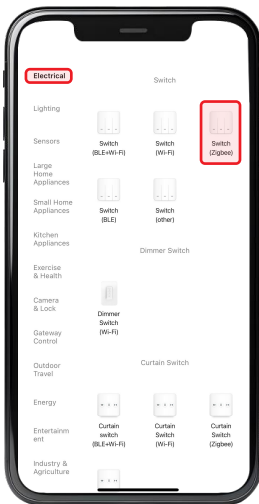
Electrical

Lighting

Sensors

Large Home Appliances

Small Home Appliances

Kitchen Appliances

Exercise & Health

Camera & Lock

Gateway Control

Outdoor Travel

Energy

Entertainment

Industry & Agriculture

Switch

Switch (BLE+Wi-Fi)

Switch (Wi-Fi)

Switch (Zigbee)

Switch (BLE)

Switch (other)

Dimmer Switch

Dimmer Switch (Wi-Fi)

Curtain Switch

Curtain switch (BLE+Wi-Fi)

Curtain Switch (Wi-Fi)

Curtain Switch (Zigbee)